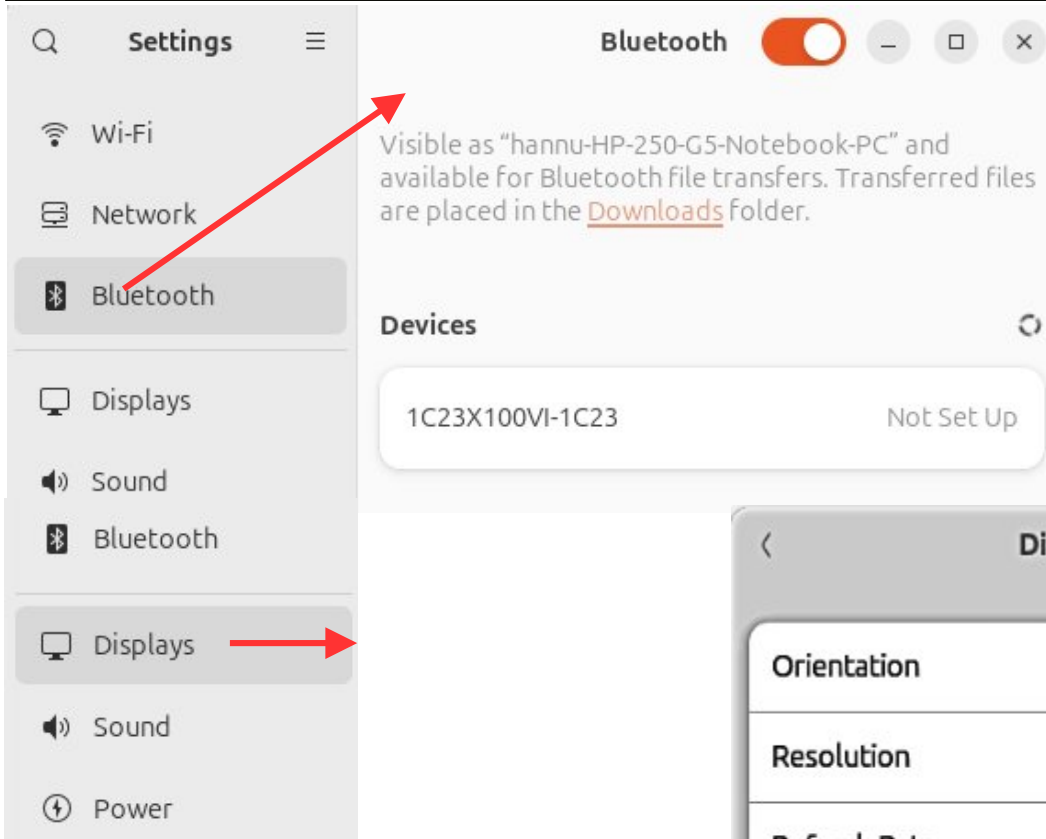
Settings

Wi-Fi

Network

Bluetooth

Displays

Sound

Bluetooth

Visible as “hannu-HP-250-G5-Notebook-PC” and available for Bluetooth file transfers. Transferred files are placed in the Downloads folder.

Devices

1C23X100VI-1C23

Not Set Up

Bluetooth

Displays

Sound

Power

Di

Orientation

Resolution

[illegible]